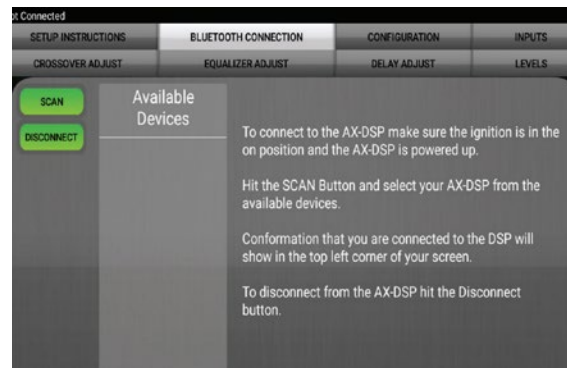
t Connected

SETUP INSTRUCTIONS | BLUETOOTH CONNECTION | CONFIGURATION | INPUTS

CROSSOVER ADJUST | EQUALIZER ADJUST | DELAY ADJUST | LEVELS

SCAN

DISCONNECT

Available Devices

To connect to the AX-DSP make sure the ignition is in the on position and the AX-DSP is powered up.

Hit the SCAN Button and select your AX-DSP from the available devices.

Conformation that you are connected to the DSP will show in the top left corner of your screen.

To disconnect from the AX-DSP hit the Disconnect button.